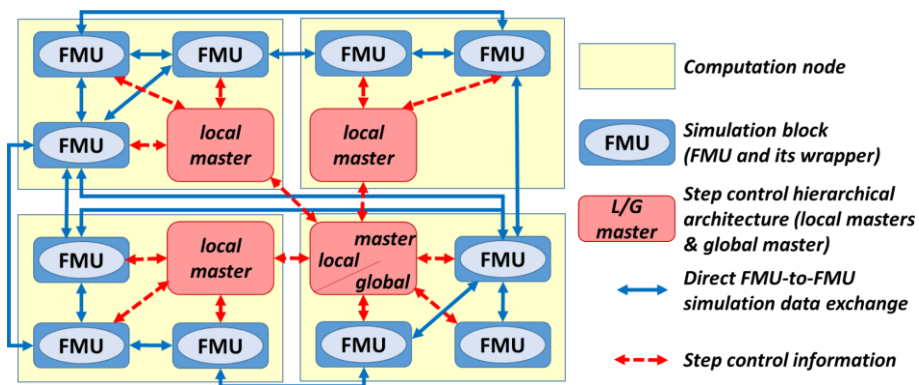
FMU
FMU
FMU
FMU
FMU
local master
local master

FMU
FMU
FMU
local master
master
local
global
FMU
FMU
FMU

Computation node

FMU Simulation block (FMU and its wrapper)

L/G master Step control hierarchical architecture (local masters & global master)

Direct FMU-to-FMU simulation data exchange

Step control information